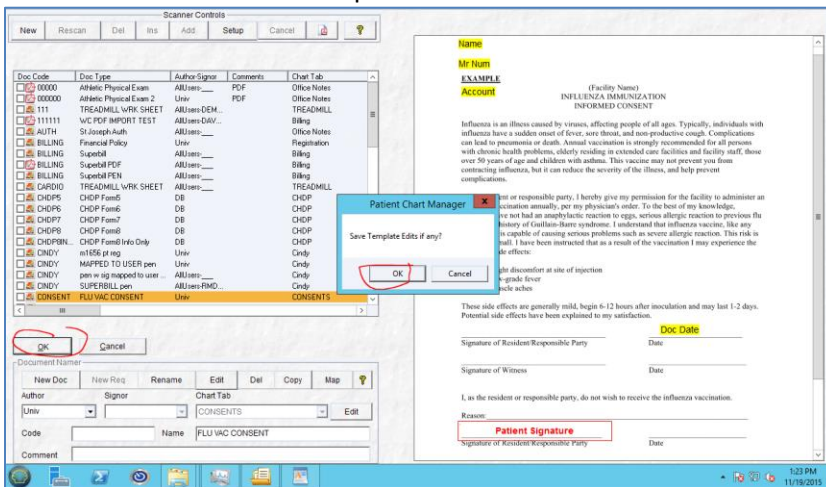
Scanner Controls

New Rescan Del Ins Add Setup Cancel

| Doc Code | Doc Type | Author-Signor | Comments | Chart Tab |
|---|---|---|---|---|
| 00000 | Athletic Physical Exam | AllUsers-___ | PDF | Office Notes |
| 000000 | Athletic Physical Exam 2 | Univ | PDF | Office Notes |
| 111 | TREADMILL WRK SHEET | AllUsers-DEM... | | TREADMILL |
| 111111 | WC PDF IMPORT TEST | AllUsers-DAV... | | Billing |
| AUTH | St Joseph Auth | AllUsers-___ | | Office Notes |
| BILLING | Financial Policy | Univ | | Registration |
| BILLING | Superbill | AllUsers-___ | | Billing |
| BILLING | Superbill PDF | AllUsers-___ | | Billing |
| BILLING | Superbill PEN | AllUsers-___ | | Billing |
| CARDIO | TREADMILL WRK SHEET | AllUsers-___ | | TREADMILL |
| CHDP5 | CHDP Form5 | DB | | CHDP |
| CHDP6 | CHDP Form6 | DB | | CHDP |
| CHDP7 | CHDP Form7 | DB | | CHDP |
| CHDP8 | CHDP Form8 | DB | | CHDP |
| CHDP8IN... | CHDP Form8 Info Only | DB | | CHDP |
| CINDY | m1656 pt reg | Univ | | Cindy |
| CINDY | MAPPED TO USER pen | Univ | | Cindy |
| CINDY | pen w sig mapped to user ... | AllUsers-___ | | Cindy |
| CINDY | SUPERBILL pen | AllUsers-RMD... | | Cindy |
| CONSENT | FLU VAC CONSENT | Univ | | CONSENTS |

OK Cancel

Document Namer

New Doc New Req Rename Edit Del Copy Map

Author Signor Chart Tab

Univ CONSENTS Edit

Code Name FLU VAC CONSENT

Comment

Name

Mr Num

EXAMPLE

Account

(Facility Name)
INFLUENZA IMMUNIZATION
INFORMED CONSENT

Influenza is an illness caused by viruses, affecting people of all ages. Typically, individuals with influenza have a sudden onset of fever, sore throat, and non-productive cough. Complications can lead to pneumonia or death. Annual vaccination is strongly recommended for all persons with chronic health problems, elderly residing in extended care facilities and facility staff, those over 50 years of age and children with asthma. This vaccine may not prevent you from contracting influenza, but it can reduce the severity of the illness, and help prevent complications.

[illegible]nt or responsible party, I hereby give my permission for the facility to administer an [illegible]ccination annually, per my physician's order. To the best of my knowledge, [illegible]ve not had an anaphylactic reaction to eggs, serious allergic reaction to previous flu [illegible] history of Guillain-Barre syndrome. I understand that influenza vaccine, like any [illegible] is capable of causing serious problems such as severe allergic reaction. This risk is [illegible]mall. I have been instructed that as a result of the vaccination I may experience the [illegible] side effects:

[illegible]ght discomfort at site of injection
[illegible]-grade fever
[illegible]scle aches

These side effects are generally mild, begin 6-12 hours after inoculation and may last 1-2 days. Potential side effects have been explained to my satisfaction.

Doc Date

Signature of Resident/Responsible Party Date

Signature of Witness Date

I, as the resident or responsible party, do not wish to receive the influenza vaccination.

Reason:

Patient Signature

Signature of Resident/Responsible Party Date

Patient Chart Manager

Save Template Edits if any?

OK Cancel

1:23 PM
11/19/2015